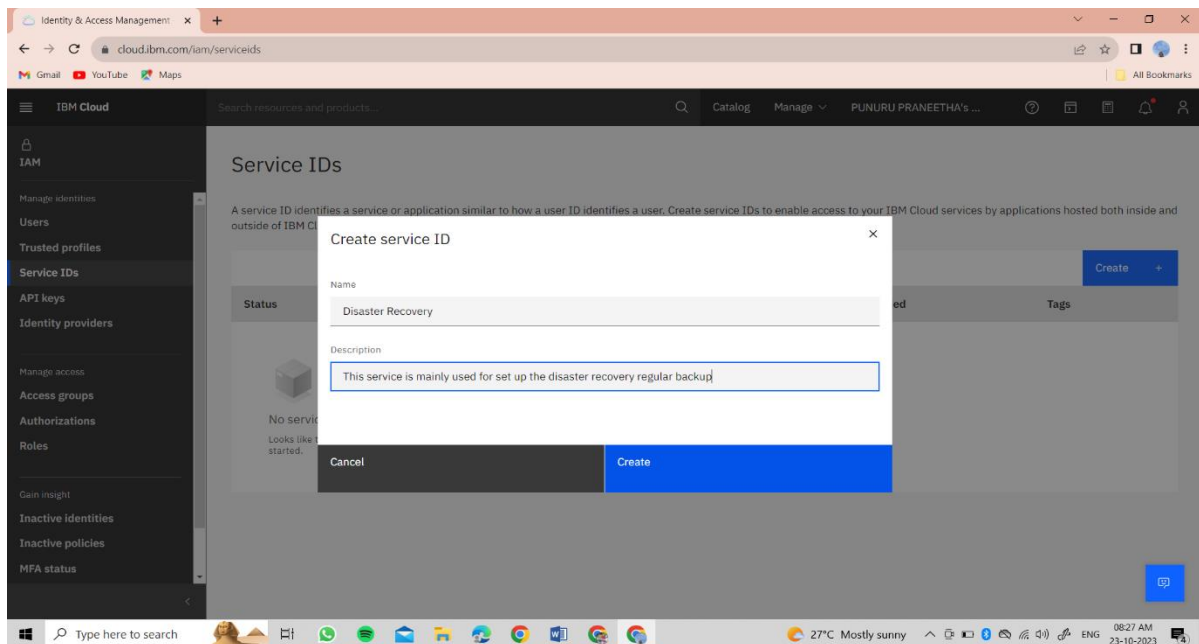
Identity & Access Management ×  +

cloud.ibm.com/iam/serviceids

Gmail  YouTube  Maps

All Bookmarks

IBM Cloud

Search resources and products...

Catalog  Manage  PUNURU PRANEETHA's ...

IAM

Manage identities
Users
Trusted profiles
Service IDs
API keys
Identity providers

Manage access
Access groups
Authorizations
Roles

Gain insight
Inactive identities
Inactive policies
MFA status

Service IDs

A service ID identifies a service or application similar to how a user ID identifies a user. Create service IDs to enable access to your IBM Cloud services by applications hosted both inside and outside of IBM Cl

Create +

Status

ed

Tags

No servic

Looks like t
started.

Create service ID

×

Name

Disaster Recovery

Description

This service is mainly used for set up the disaster recovery regular backup

Cancel

Create

Type here to search

27°C Mostly sunny

ENG

08:27 AM
23-10-2023